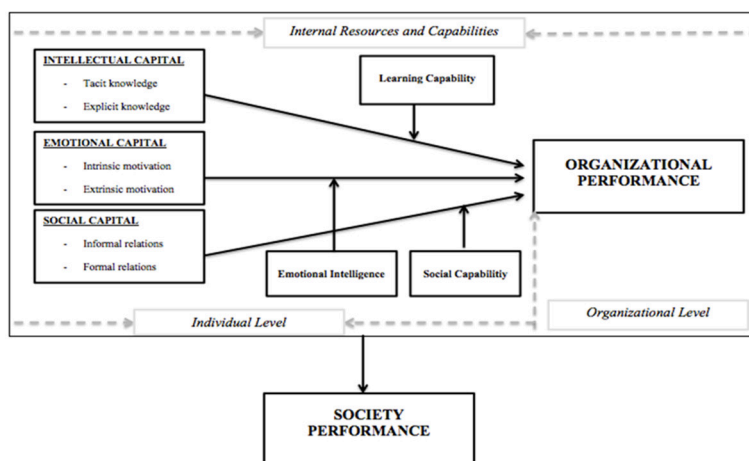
Internal Resources and Capabilities

INTELLECTUAL CAPITAL
- Tacit knowledge
- Explicit knowledge

Learning Capability

EMOTIONAL CAPITAL
- Intrinsic motivation
- Extrinsic motivation

ORGANIZATIONAL PERFORMANCE

SOCIAL CAPITAL
- Informal relations
- Formal relations

Emotional Intelligence

Social Capabilitiy

Individual Level

Organizational Level

SOCIETY PERFORMANCE